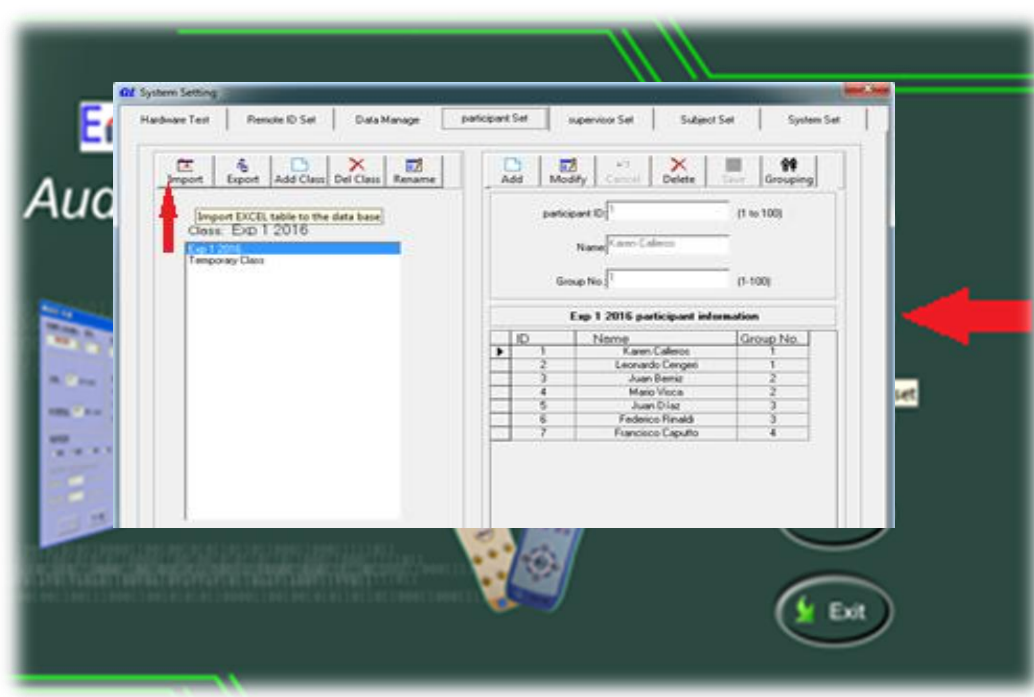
System Setting

Hardware Test | Remote ID Set | Data Manage | participant Set | supervisor Set | Subject Set | System Set

Import | Export | Add Class | Del Class | Rename

Import EXCEL table to the data base

Class: Exp 1 2016

Exp 1 2016
Temporary Class

Add | Modify | Cancel | Delete | Save | Grouping

participant ID: 1 (1 to 100)

Name: Karen Calleros

Group No: 1 (1-100)

Exp 1 2016 participant information

| ID | Name | Group No. |
|---|---|---|
| 1 | Karen Calleros | 1 |
| 2 | Leonardo Cengeri | 1 |
| 3 | Juan Berniz | 2 |
| 4 | Mario Visca | 2 |
| 5 | Juan Díaz | 3 |
| 6 | Federico Rinaldi | 3 |
| 7 | Francisco Caputto | 4 |

Aud

set

Exit